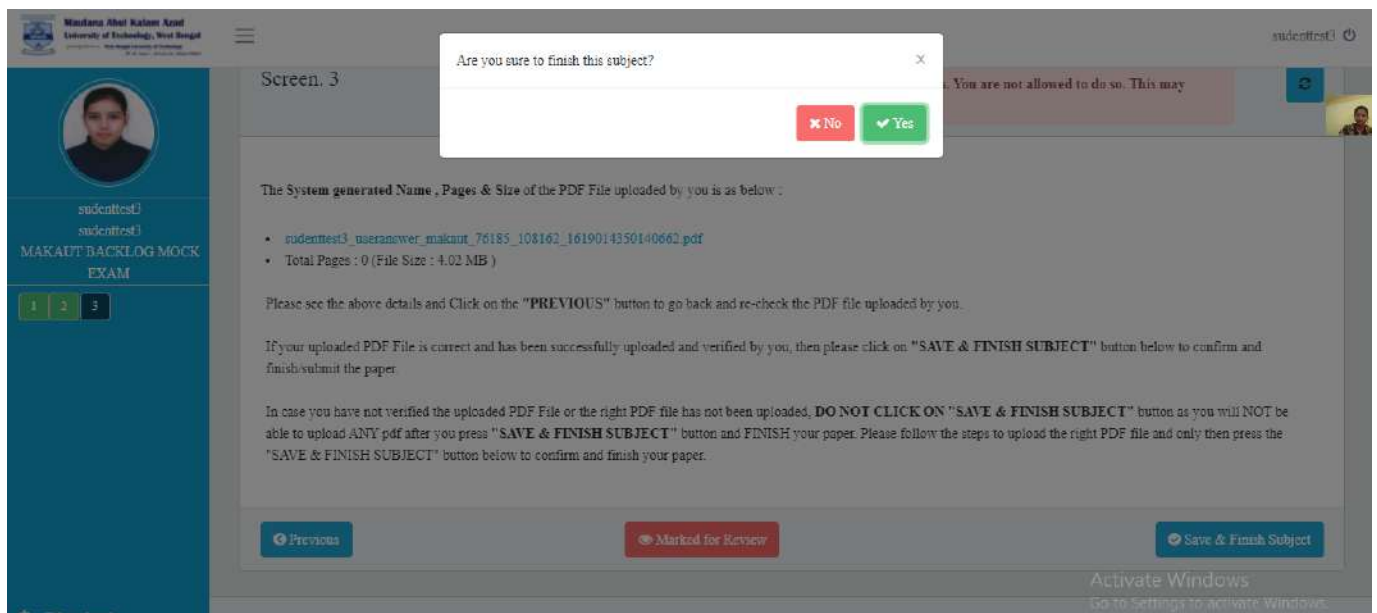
Maulana Abul Kalam Azad University of Technology, West Bengal

sudenttest3

Screen. 3

. You are not allowed to do so. This may

Are you sure to finish this subject?

×

✖ No ✔ Yes

sudenttest3
sudenttest3
MAKAUT BACKLOG MOCK EXAM

1 2 3

The **System generated Name , Pages & Size** of the PDF File uploaded by you is as below :

- sudenttest3_useranswer_makaut_76185_108162_1619014350140662.pdf
- Total Pages : 0 (File Size : 4.02 MB )

Please see the above details and Click on the **"PREVIOUS"** button to go back and re-check the PDF file uploaded by you.

If your uploaded PDF File is correct and has been successfully uploaded and verified by you, then please click on **"SAVE & FINISH SUBJECT"** button below to confirm and finish/submit the paper.

In case you have not verified the uploaded PDF File or the right PDF file has not been uploaded, **DO NOT CLICK ON "SAVE & FINISH SUBJECT"** button as you will NOT be able to upload ANY pdf after you press **"SAVE & FINISH SUBJECT"** button and FINISH your paper. Please follow the steps to upload the right PDF file and only then press the "SAVE & FINISH SUBJECT" button below to confirm and finish your paper.

Previous

Marked for Review

Save & Finish Subject

Activate Windows
Go to Settings to activate Windows.